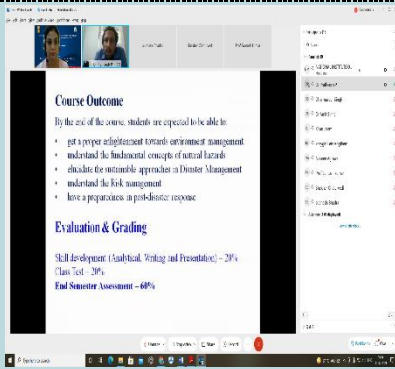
Course Outcome

By the end of the course, students are expected to be able to:

• get a proper enlightenment towards environment management
• understand the fundamental concepts of natural hazards
• elucidate the sustainable approaches to Disaster Management
• understand the Risk management
• have a preparedness in post-disaster response

Evaluation & Grading

Skill development (Analytical, Writing and Presentation) – 20%
Class Test – 20%
End Semester Assessment – 60%